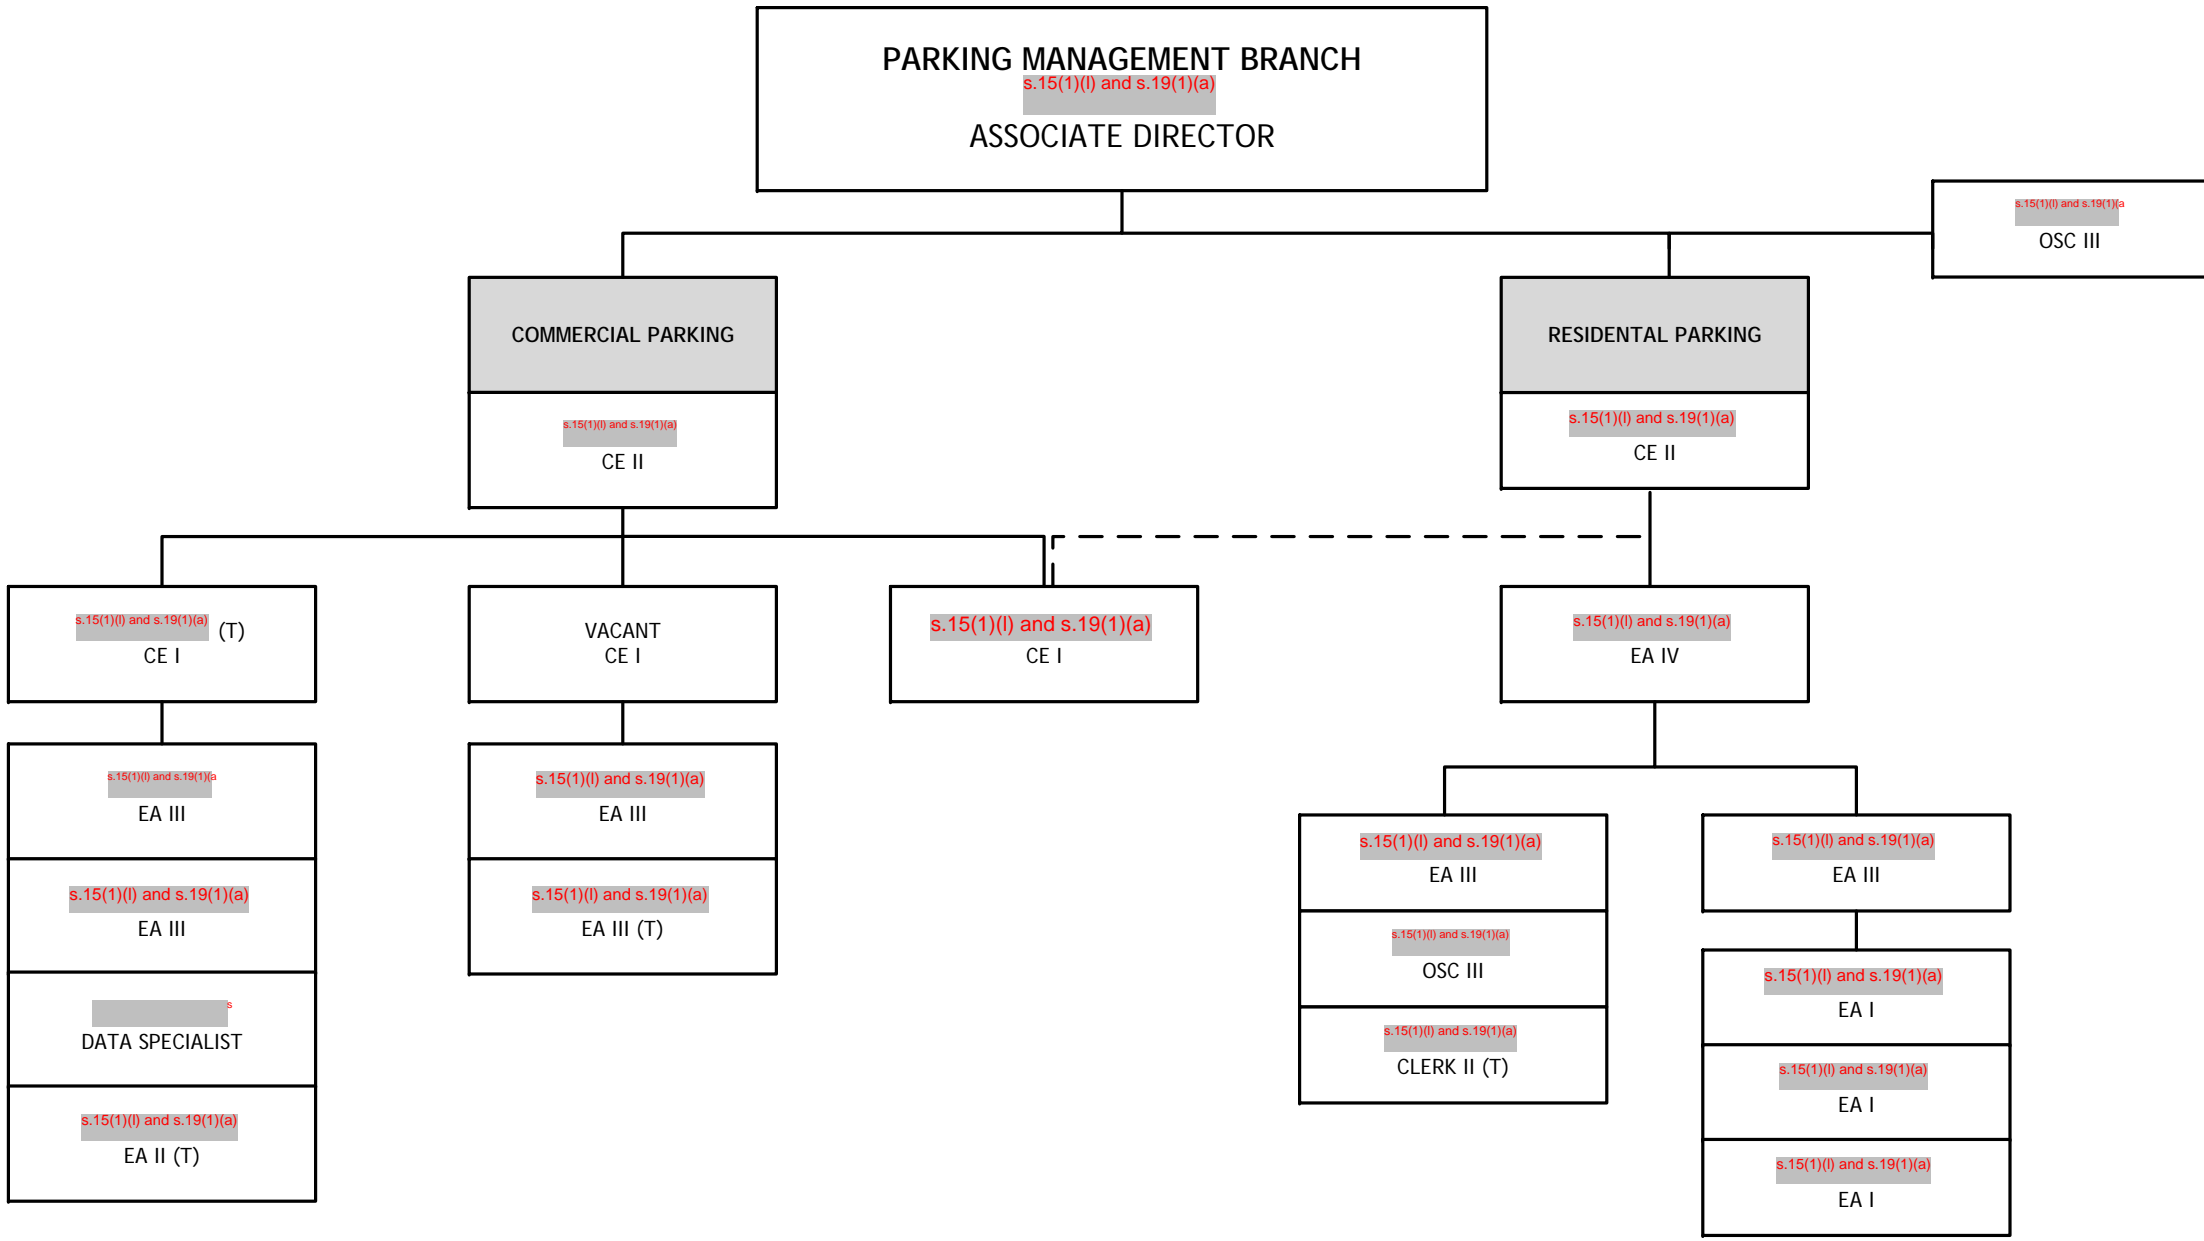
PARKING MANAGEMENT BRANCH
s.15(1)(l) and s.19(1)(a)
ASSOCIATE DIRECTOR

s.15(1)(l) and s.19(1)(a
OSC III

COMMERCIAL PARKING
s.15(1)(l) and s.19(1)(a)
CE II

RESIDENTAL PARKING
s.15(1)(l) and s.19(1)(a)
CE II

s.15(1)(l) and s.19(1)(a) (T)
CE I

VACANT
CE I

s.15(1)(l) and s.19(1)(a)
CE I

s.15(1)(l) and s.19(1)(a)
EA IV

s.15(1)(l) and s.19(1)(a
EA III

s.15(1)(l) and s.19(1)(a)
EA III

s
DATA SPECIALIST

s.15(1)(l) and s.19(1)(a)
EA II (T)

s.15(1)(l) and s.19(1)(a)
EA III

s.15(1)(l) and s.19(1)(a)
EA III (T)

s.15(1)(l) and s.19(1)(a)
EA III

s.15(1)(l) and s.19(1)(a)
OSC III

s.15(1)(l) and s.19(1)(a)
CLERK II (T)

s.15(1)(l) and s.19(1)(a)
EA III

s.15(1)(l) and s.19(1)(a)
EA I

s.15(1)(l) and s.19(1)(a)
EA I

s.15(1)(l) and s.19(1)(a)
EA I